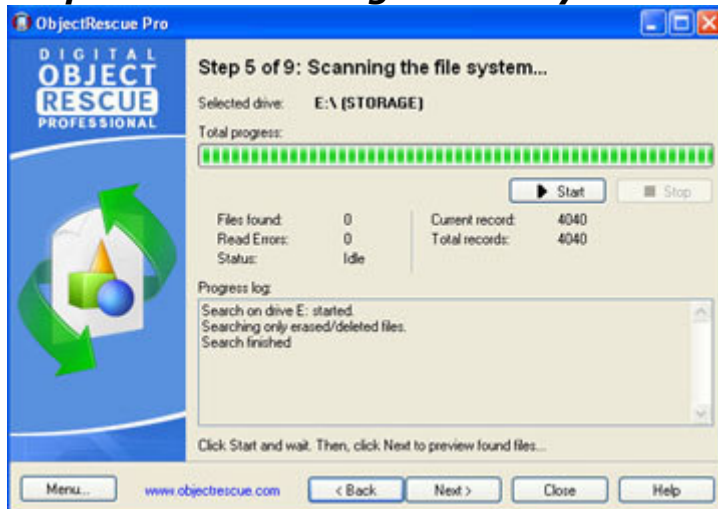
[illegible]

ObjectRescue Pro

DIGITAL OBJECT RESCUE PROFESSIONAL

Step 5 of 9: Scanning the file system...

Selected drive: E:\ (STORAGE)

Total progress:

Start

Stop

Files found: 0
Read Errors: 0
Status: Idle

Current record: 4040
Total records: 4040

Progress log:

Search on drive E: started.
Searching only erased/deleted files.
Search finished

Click Start and wait. Then, click Next to preview found files...

Menu...

www.objectrescue.com

< Back

Next >

Close

Help